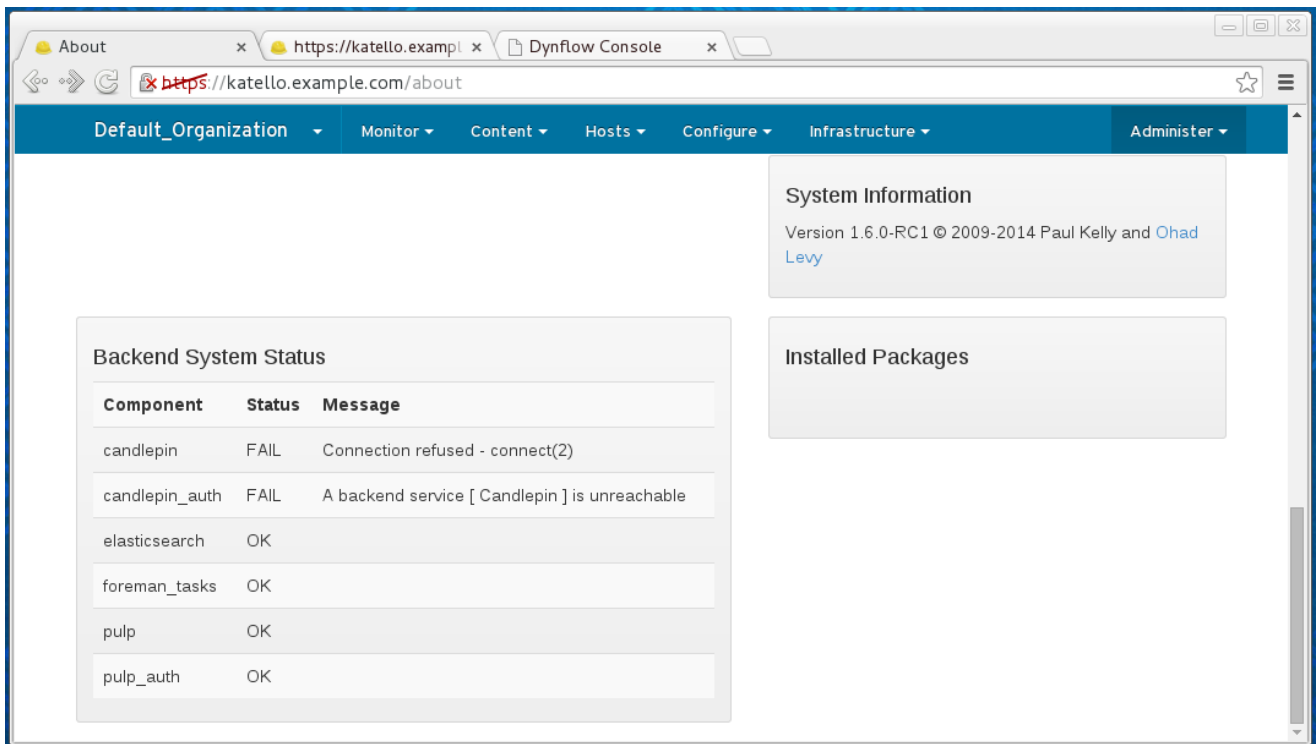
About ×
https://katello.exampl ×
Dynflow Console ×

https://katello.example.com/about

Default_Organization Monitor Content Hosts Configure Infrastructure Administer

System Information

Version 1.6.0-RC1 © 2009-2014 Paul Kelly and Ohad Levy

Backend System Status

| Component | Status | Message |
|---|---|---|
| candlepin | FAIL | Connection refused - connect(2) |
| candlepin_auth | FAIL | A backend service [ Candlepin ] is unreachable |
| elasticsearch | OK | |
| foreman_tasks | OK | |
| pulp | OK | |
| pulp_auth | OK | |

Installed Packages